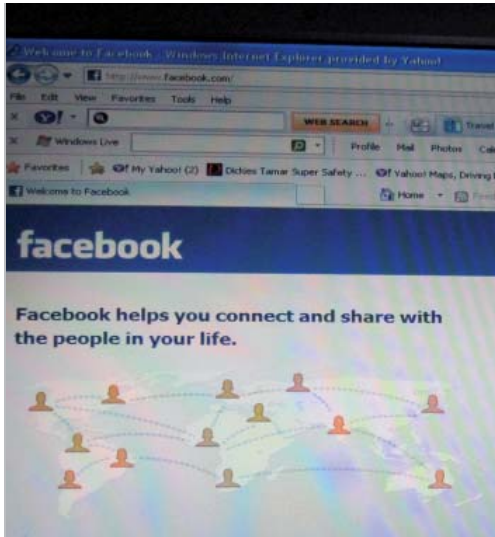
Welcome to Facebook - Windows Internet Explorer provided by Yahoo!

http://www.facebook.com/

File Edit View Favorites Tools Help

Y! · Q

WEB SEARCH

Travel

Windows Live

Profile Mail Photos Cal

Favorites My Yahoo! (2) Dickies Tamar Super Safety ... Y! Yahoo! Maps, Driving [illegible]

Welcome to Facebook

Home

facebook

Facebook helps you connect and share with the people in your life.